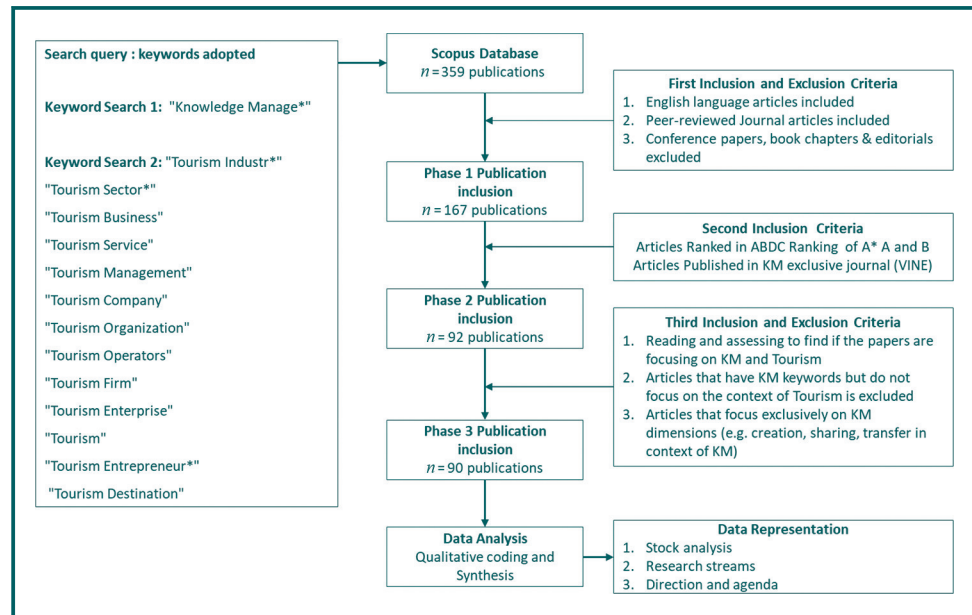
Search query : keywords adopted

Keyword Search 1: "Knowledge Manage*"

Keyword Search 2: "Tourism Industr*"

"Tourism Sector*"

"Tourism Business"

"Tourism Service"

"Tourism Management"

"Tourism Company"

"Tourism Organization"

"Tourism Operators"

"Tourism Firm"

"Tourism Enterprise"

"Tourism"

"Tourism Entrepreneur*"

"Tourism Destination"

Scopus Database
$n = 359$ publications

First Inclusion and Exclusion Criteria
1. English language articles included
2. Peer-reviewed Journal articles included
3. Conference papers, book chapters & editorials excluded

Phase 1 Publication inclusion
$n = 167$ publications

Second Inclusion Criteria
Articles Ranked in ABDC Ranking of A* A and B
Articles Published in KM exclusive journal (VINE)

Phase 2 Publication inclusion
$n = 92$ publications

Third Inclusion and Exclusion Criteria
1. Reading and assessing to find if the papers are focusing on KM and Tourism
2. Articles that have KM keywords but do not focus on the context of Tourism is excluded
3. Articles that focus exclusively on KM dimensions (e.g. creation, sharing, transfer in context of KM)

Phase 3 Publication inclusion
$n = 90$ publications

Data Analysis
Qualitative coding and Synthesis

Data Representation
1. Stock analysis
2. Research streams
3. Direction and agenda